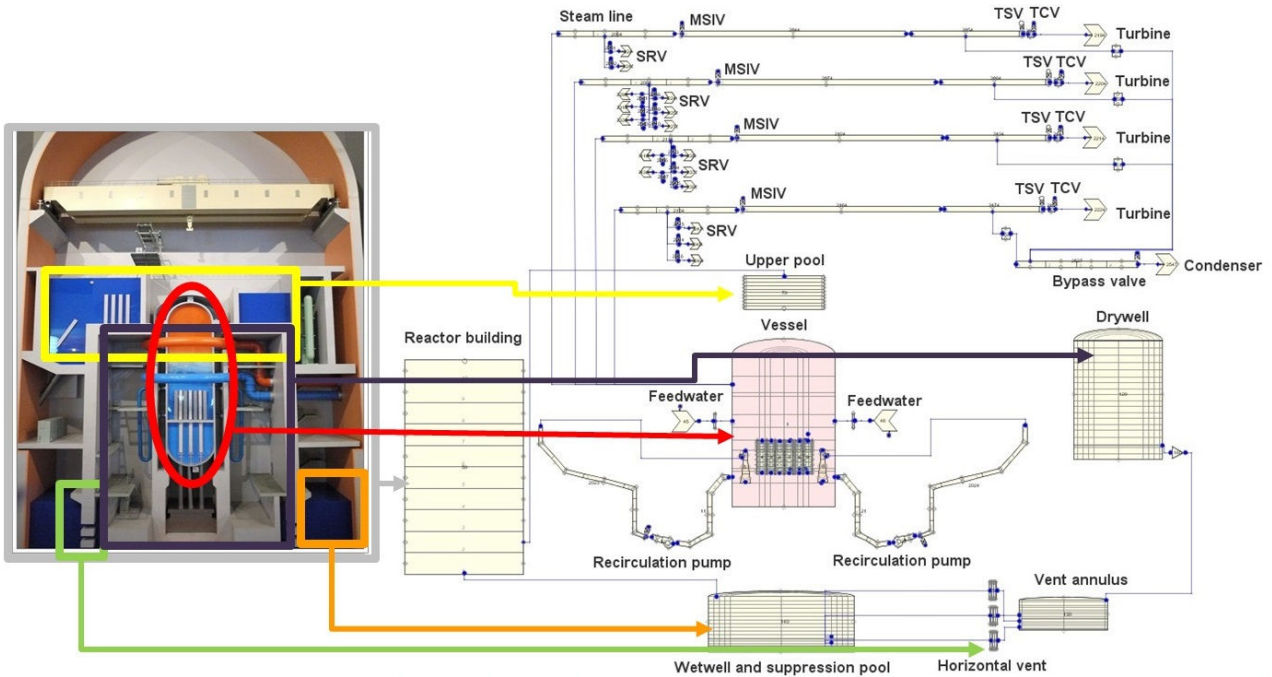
Steam line
MSIV
TSV TCV
Turbine
SRV
MSIV
TSV TCV
Turbine
SRV
MSIV
TSV TCV
Turbine
SRV
MSIV
TSV TCV
Turbine
SRV
Upper pool
Bypass valve
Condenser
Vessel
Drywell
Reactor building
Feedwater
Feedwater
Recirculation pump
Recirculation pump
Vent annulus
Wetwell and suppression pool
Horizontal vent